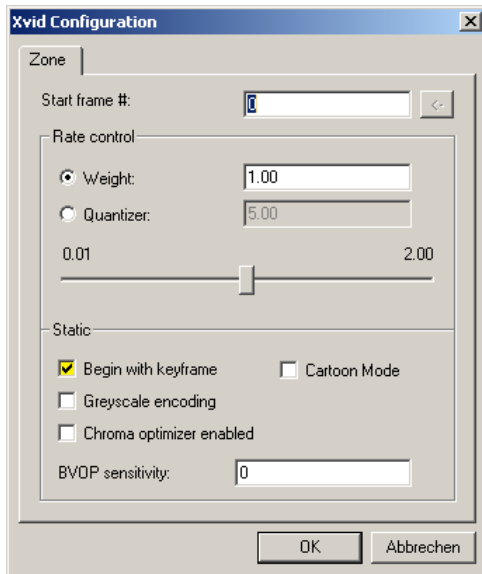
Xvid Configuration

Zone

Start frame #: 0 ←

Rate control

Weight: 1.00

Quantizer: 5.00

0.01 2.00

Static

Begin with keyframe

Cartoon Mode

Greyscale encoding

Chroma optimizer enabled

BVOP sensitivity: 0

OK

Abbrechen